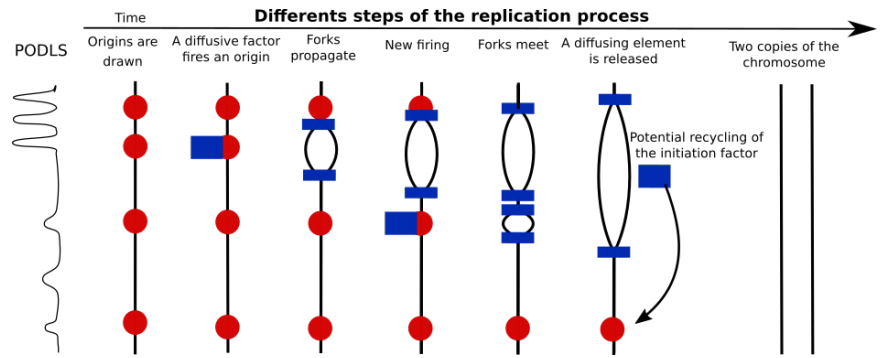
Time

Differents steps of the replication process

PODLS

Origins are drawn

A diffusive factor fires an origin

Forks propagate

New firing

Forks meet

A diffusing element is released

Two copies of the chromosome

Potential recycling of the initiation factor